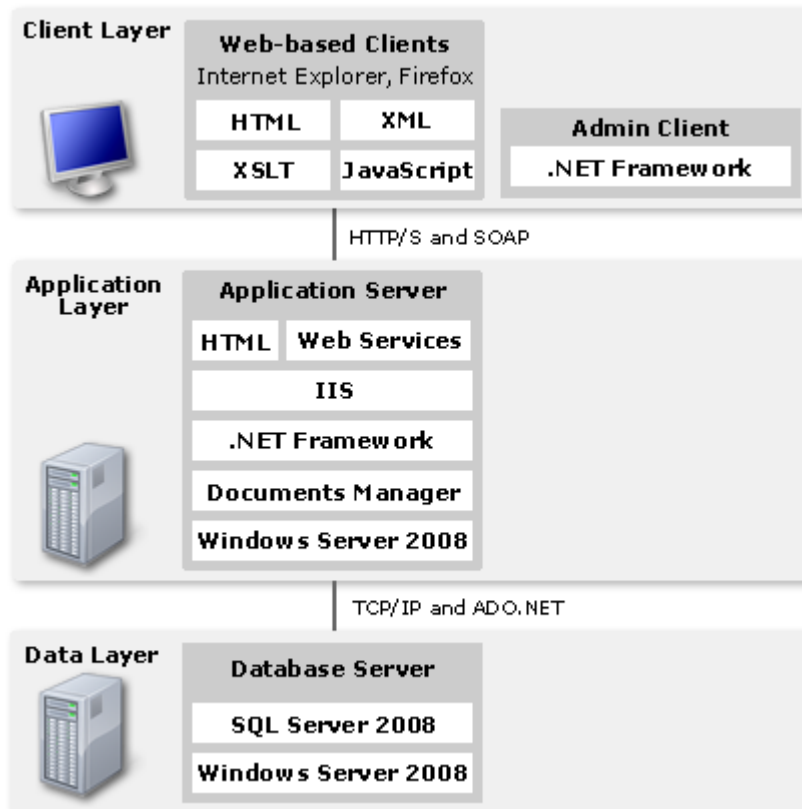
Client Layer

Web-based Clients
Internet Explorer, Firefox

HTML

XML

XSLT

JavaScript

Admin Client

.NET Framework

HTTP/S and SOAP

Application Layer

Application Server

HTML

Web Services

IIS

.NET Framework

Documents Manager

Windows Server 2008

TCP/IP and ADO.NET

Data Layer

Database Server

SQL Server 2008

Windows Server 2008